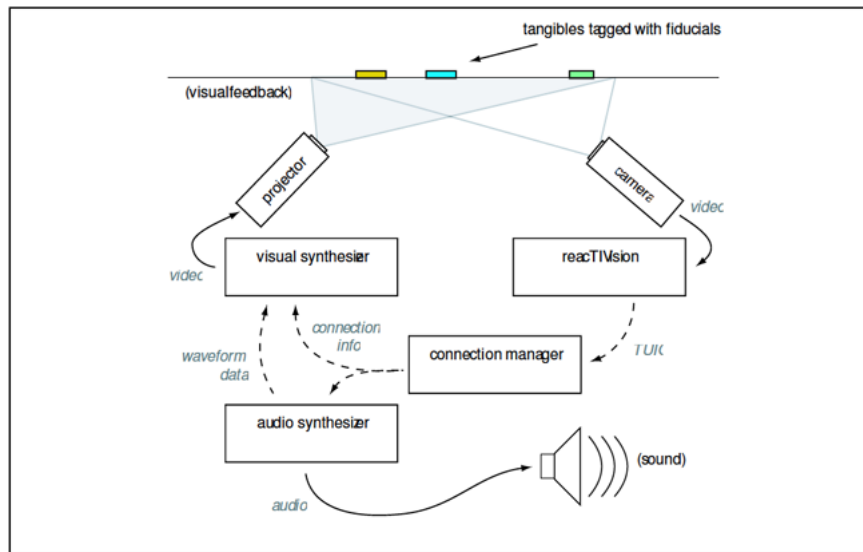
tangibles tagged with fiducials

(visualfeedback)

projector

camera

video

visual synthesier

reacTIVision

video

connection info

waveform data

connection manager

TUIO

audio synthesizer

(sound)

audio